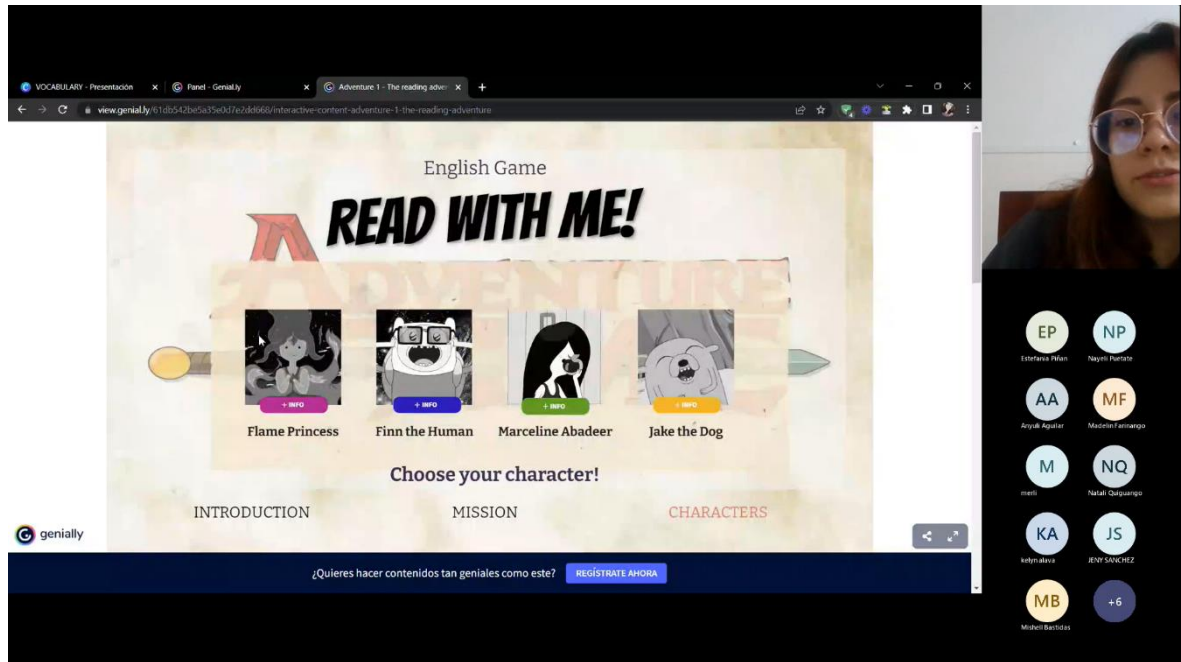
VOCABULARY - Presentación × Panel - Genial.ly × Adventure 1 - The reading adven × +

view.genial.ly/61db542be5a35e0d7e2dd668/interactive-content-adventure-1-the-reading-adventure

English Game

READ WITH ME!

ADVENTURE

+ INFO
Flame Princess

+ INFO
Finn the Human

+ INFO
Marceline Abadeer

+ INFO
Jake the Dog

Choose your character!

INTRODUCTION

MISSION

CHARACTERS

genially

¿Quieres hacer contenidos tan geniales como este? REGÍSTRATE AHORA

EP
Estefania Piñan

NP
Nayeli Puetate

AA
Anyuli Aguilar

MF
Madelin Farinango

M
merli

NQ
Natali Quiguango

KA
kelyn alava

JS
JENY SANCHEZ

MB
Misheli Bastidas

+6